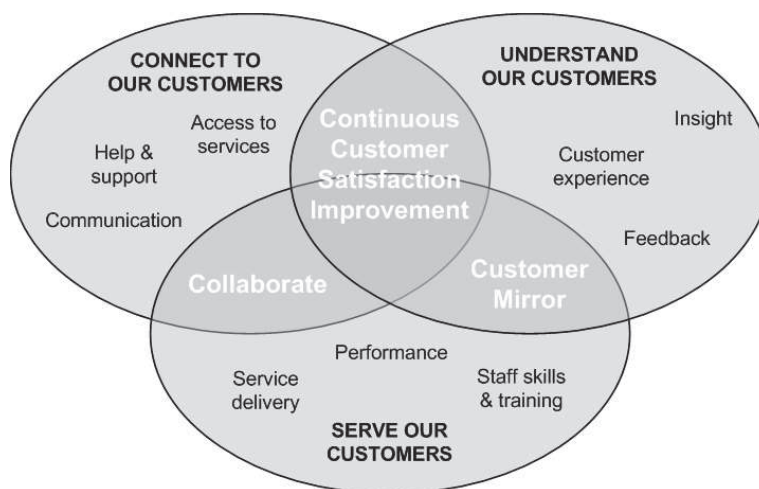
CONNECT TO OUR CUSTOMERS

Access to services

Help & support

Communication

UNDERSTAND OUR CUSTOMERS

Insight

Customer experience

Feedback

Continuous Customer Satisfaction Improvement

Collaborate

Customer Mirror

Performance

Service delivery

Staff skills & training

SERVE OUR CUSTOMERS